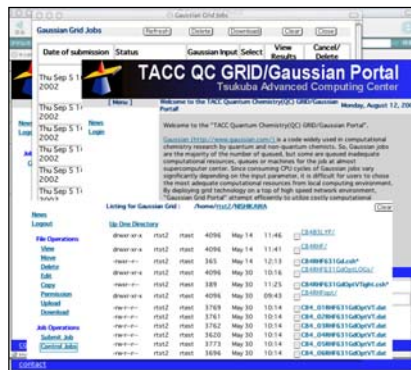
Gaussian Grid Jobs

Gaussian Grid Jobs [Refresh] [Delete] [Download] [Clear] [Close]

| Date of submission | Status | Gaussian Input | Select | View Results | Cancel/ Delete |
|---|---|---|---|---|---|
| Thu Sep 5 1 2002 | | | | | |
| Thu Sep 5 1 2002 | | | | | |
| Thu Sep 5 1 2002 | | | | | |
| Thu Sep 5 1 2002 | | | | | |
| Thu Sep 5 1 2002 | | | | | |
| Thu Sep 5 1 2002 | | | | | |

TACC QC GRID/Gaussian Portal
Tsukuba Advanced Computing Center

[ Menu ]

News
Login

Welcome to the TACC Quantum Chemistry(QC) GRID/Gaussian Portal

Monday, August 12, 200

Welcome to the "TACC Quantum Chemistry(QC) GRID/Gaussian Portal".

Gaussian (http://www.gaussian.com/) is a code widely used in computational chemistry research by quantum and non-quantum chemists. So, Gaussian jobs are the majority of the number of queued, but some are queued inadequate computational resources, queues or machines for the job at almost supercomputer center. Since consuming CPU cycles of Gaussian jobs vary significantly depending on the input parameter, it is difficult for users to choose the most adequate computational resources from local computing environment. By deploying grid technology on a top of high speed network environment, "Gaussian Grid Portal" attempt efficiently to utilize costly computational

News
Logout

File Operations
View
Move
Delete
Edit
Copy
Permission
Upload
Download

Job Operations
Submit Job
Control Jobs

Listing for Gaussian Grid : /home/rist2/NISHIKAWA

[Clear]

Up One Directory

| drwxr-xr-x | rist2 | rtast | 4096 | May 14 | 11:46 | C6H6.opt/ |
|---|---|---|---|---|---|---|
| drwxr-xr-x | rist2 | rtast | 4096 | May 14 | 11:46 | C6H6/ |
| -rw-r--r-- | rist2 | rtast | 365 | May 14 | 12:13 | C6H6HF631Gd.csh* |
| drwxr-xr-x | rist2 | rtast | 4096 | May 30 | 10:16 | C6H6HF631GdOptLOGs/ |
| -rw-r--r-- | rist2 | rtast | 388 | May 30 | 11:25 | C6H6HF631GdOptVTight.csh* |
| drwxr-xr-x | rist2 | rtast | 4096 | May 30 | 09:43 | C6H6Flags/ |
| -rw-r--r-- | rist2 | rtast | 3769 | May 30 | 10:14 | C6H6_01RHF631GdOptVT.dat |
| -rw-r--r-- | rist2 | rtast | 3761 | May 30 | 10:14 | C6H6_02RHF631GdOptVT.dat |
| -rw-r--r-- | rist2 | rtast | 3762 | May 30 | 10:14 | C6H6_03RHF631GdOptVT.dat |
| -rw-r--r-- | rist2 | rtast | 3620 | May 30 | 10:14 | C6H6_04RHF631GdOptVT.dat |
| -rw-r--r-- | rist2 | rtast | 3773 | May 30 | 10:14 | C6H6_05RHF631GdOptVT.dat |
| -rw-r--r-- | rist2 | rtast | 3696 | May 30 | 10:14 | C6H6_06RHF631GdOptVT.dat |

contact